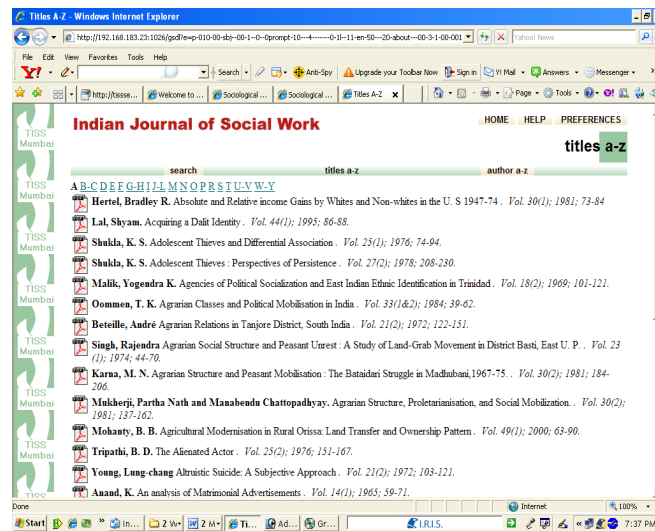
Titles A-Z - Windows Internet Explorer

http://192.168.183.23:1026/gsdl?e=p-010-00-sbj--00-1--0-0prompt-10---4-------0-1l--11-en-50---20-about---00-3-1-00-001

Yahoo! News

File Edit View Favorites Tools Help

Y! Search Anti-Spy Upgrade your Toolbar Now Sign in Y! Mail Answers Messenger

http://tisse... Welcome to ... Sociological ... Sociological ... Titles A-Z

Page Tools

TISS Mumbai

Indian Journal of Social Work

HOME HELP PREFERENCES

titles a-z

search titles a-z author a-z

A B-C D E F G-H I J-L M N O P Q R S T U-V W-Y

Hertel, Bradley R. Absolute and Relative income Gains by Whites and Non-whites in the U. S 1947-74 . Vol. 30(1); 1981; 73-84

Lal, Shyam. Acquiring a Dalit Identity . Vol. 44(1); 1995; 86-88.

Shukla, K. S. Adolescent Thieves and Differential Association . Vol. 25(1); 1976; 74-94.

Shukla, K. S. Adolescent Thieves : Perspectives of Persistence . Vol. 27(2); 1978; 208-230.

Malik, Yogendra K. Agencies of Political Socialization and East Indian Ethnic Identification in Trinidad . Vol. 18(2); 1969; 101-121.

Oommen, T. K. Agrarian Classes and Political Mobilisation in India . Vol. 33(1&2); 1984; 39-62.

Beteille, André Agrarian Relations in Tanjore District, South India . Vol. 21(2); 1972; 122-151.

Singh, Rajendra Agrarian Social Structure and Peasant Unrest : A Study of Land-Grab Movement in District Basti, East U. P. . Vol. 23 (1); 1974; 44-70.

Karna, M. N. Agrarian Structure and Peasant Mobilisation : The Bataidari Struggle in Madhubani,1967-75. . Vol. 30(2); 1981; 184-206.

Mukherji, Partha Nath and Manabendu Chattopadhyay. Agrarian Structure, Proletarianisation, and Social Mobilization. . Vol. 30(2); 1981; 137-162.

Mohanty, B. B. Agricultural Modernisation in Rural Orissa: Land Transfer and Ownership Pattern . Vol. 49(1); 2000; 63-90.

Tripathi, B. D. The Alienated Actor . Vol. 25(2); 1976; 151-167.

Young, Lung-chang Altruistic Suicide: A Subjective Approach . Vol. 21(2); 1972; 103-121.

Anand, K. An analysis of Matrimonial Advertisements . Vol. 14(1); 1965; 59-71.

Done Internet 100%

Start In... 2 W 2 M Ti... Ad... Gr... I.R.I.S. 7:37 PM